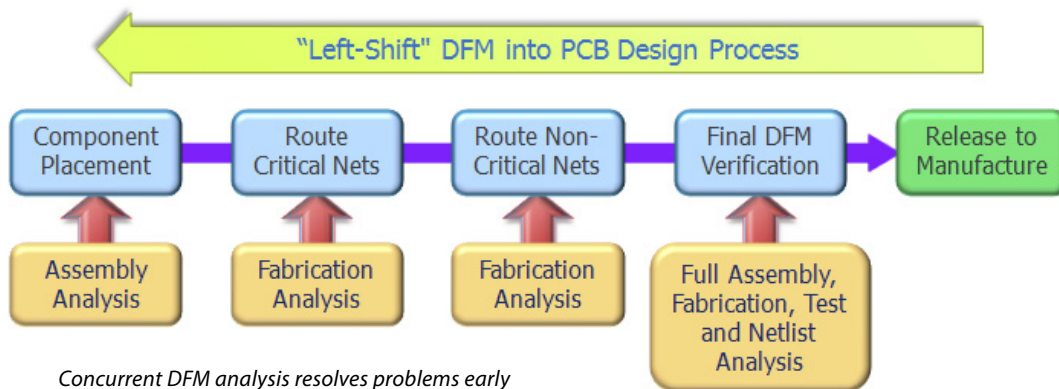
"Left-Shift" DFM into PCB Design Process

Component Placement

Route Critical Nets

Route Non-Critical Nets

Final DFM Verification

Release to Manufacture

Assembly Analysis

Fabrication Analysis

Fabrication Analysis

Full Assembly, Fabrication, Test and Netlist Analysis

Concurrent DFM analysis resolves problems early